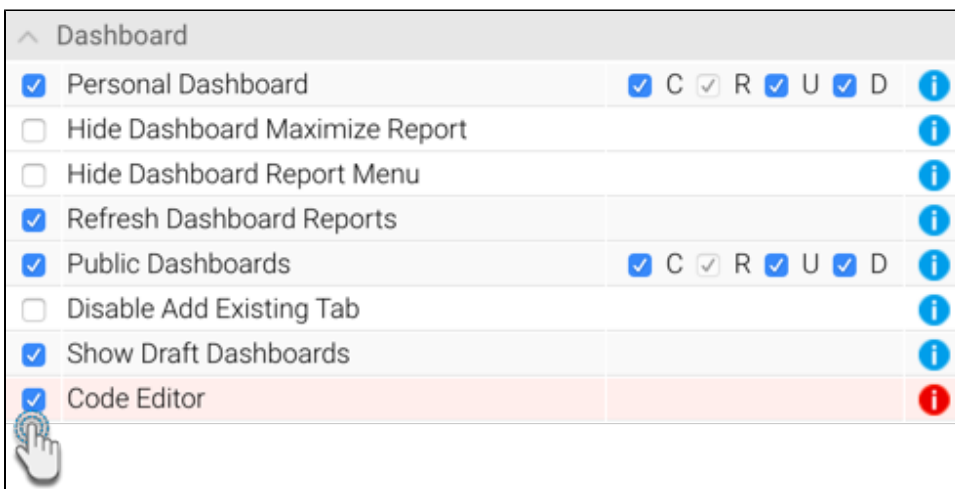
Dashboard

| | | | |
|---|---|---|---|
| ☑ | Personal Dashboard | ☑ C ☑ R ☑ U ☑ D | i |
| ☐ | Hide Dashboard Maximize Report | | i |
| ☐ | Hide Dashboard Report Menu | | i |
| ☑ | Refresh Dashboard Reports | | i |
| ☑ | Public Dashboards | ☑ C ☑ R ☑ U ☑ D | i |
| ☐ | Disable Add Existing Tab | | i |
| ☑ | Show Draft Dashboards | | i |
| ☑ | Code Editor | | i |